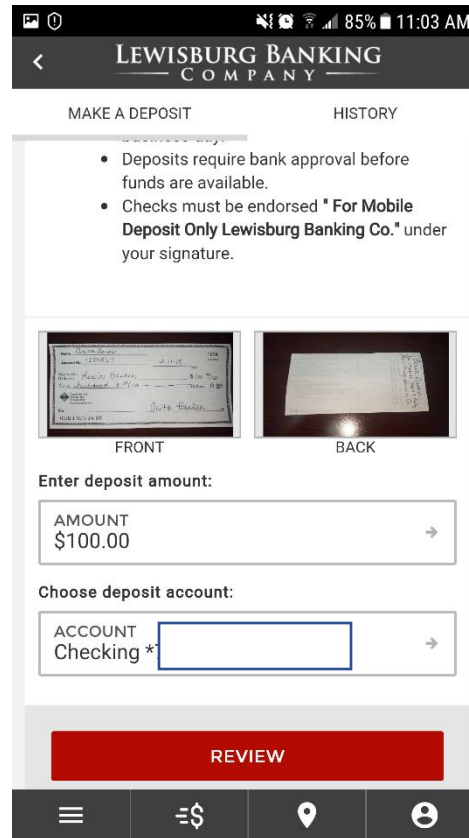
85% 11:03 AM

LEWISBURG BANKING COMPANY

MAKE A DEPOSIT

HISTORY

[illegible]

- Deposits require bank approval before funds are available.
- Checks must be endorsed " For Mobile Deposit Only Lewisburg Banking Co." under your signature.

FRONT

BACK

Enter deposit amount:

AMOUNT
$100.00

Choose deposit account:

ACCOUNT
Checking *

REVIEW